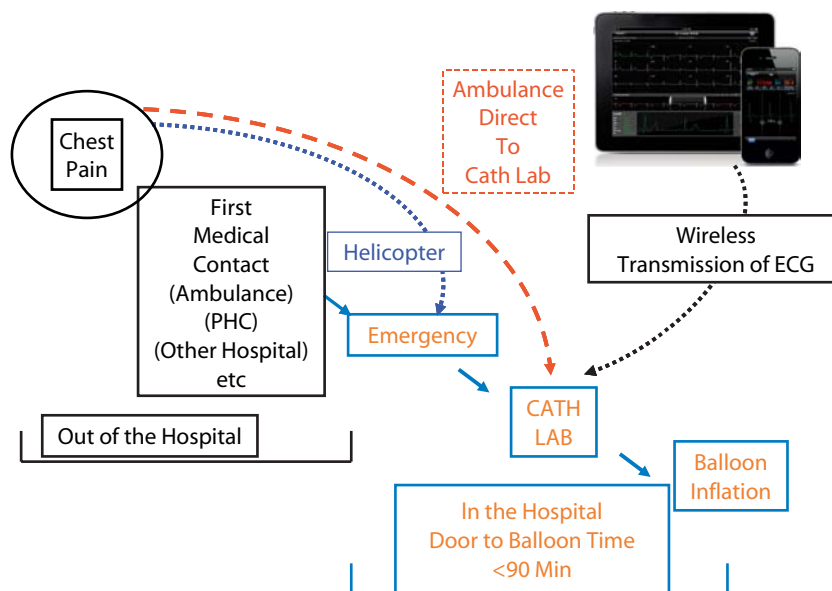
Chest Pain

Ambulance Direct To Cath Lab

First Medical Contact (Ambulance) (PHC) (Other Hospital) etc

Helicopter

Wireless Transmission of ECG

Emergency

Out of the Hospital

CATH LAB

Balloon Inflation

In the Hospital Door to Balloon Time <90 Min